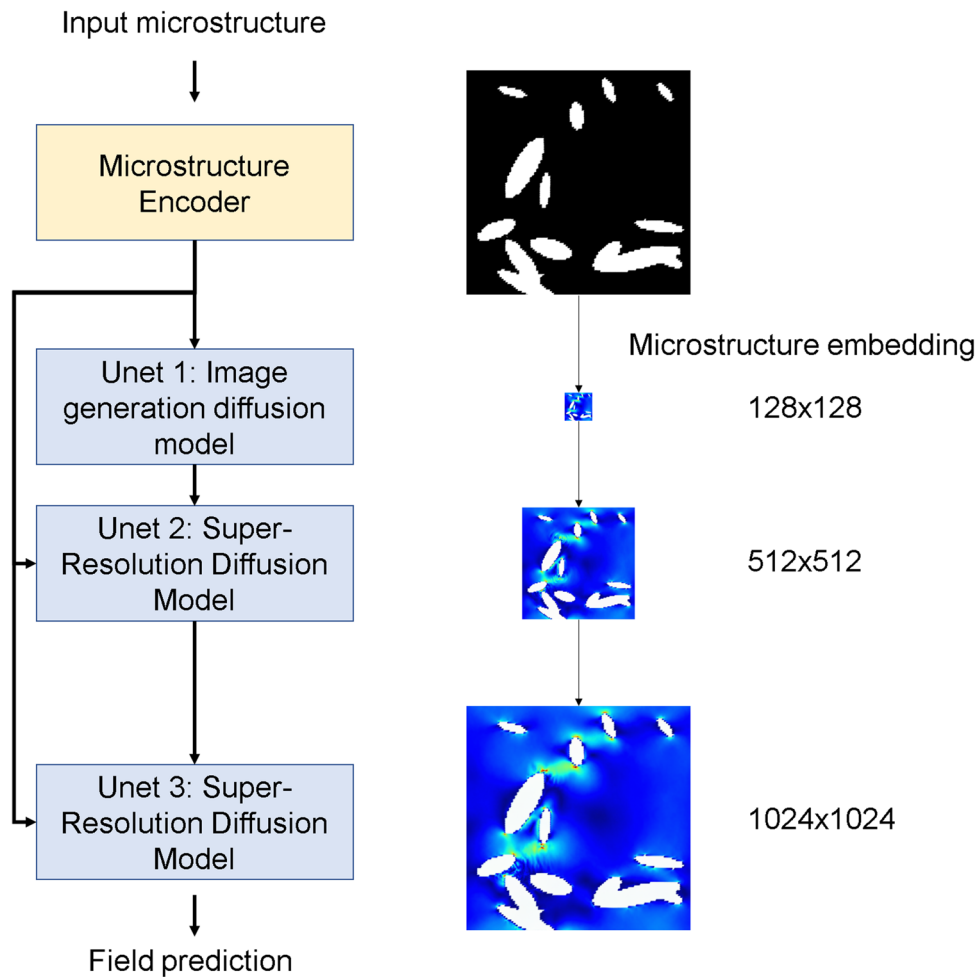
Input microstructure

Microstructure Encoder

Unet 1: Image generation diffusion model

Unet 2: Super-Resolution Diffusion Model

Unet 3: Super-Resolution Diffusion Model

Field prediction

Microstructure embedding

128x128

512x512

1024x1024